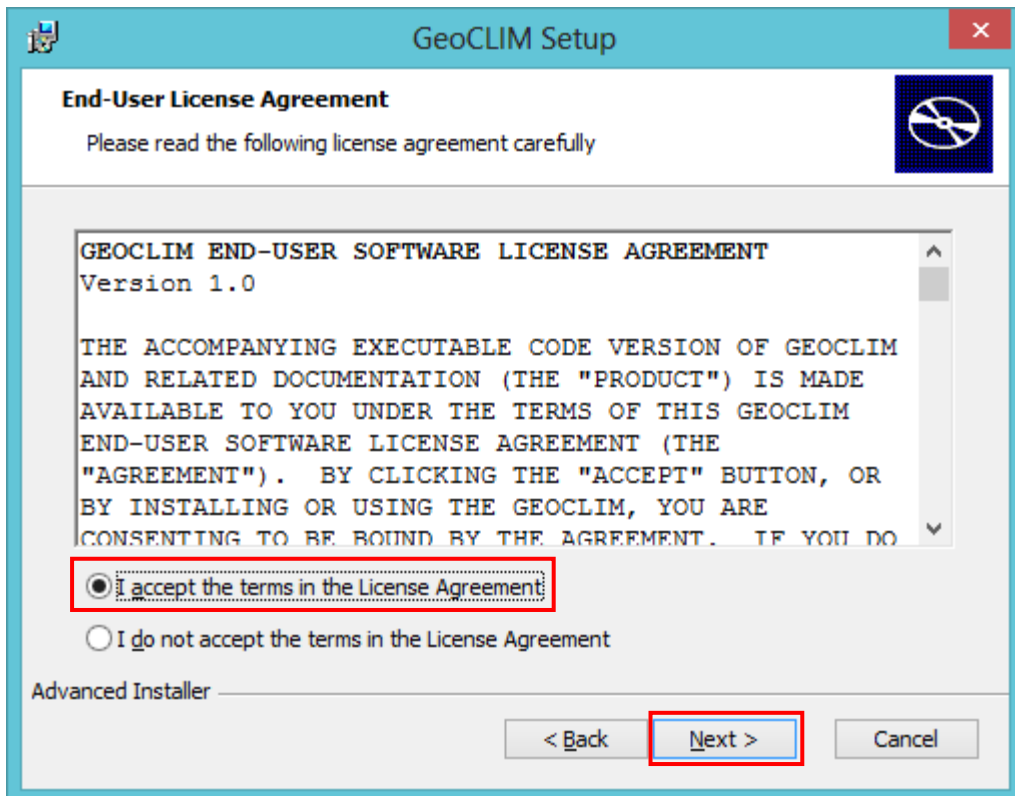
GeoCLIM Setup

End-User License Agreement

Please read the following license agreement carefully

GEOCLIM END-USER SOFTWARE LICENSE AGREEMENT
Version 1.0

THE ACCOMPANYING EXECUTABLE CODE VERSION OF GEOCLIM AND RELATED DOCUMENTATION (THE "PRODUCT") IS MADE AVAILABLE TO YOU UNDER THE TERMS OF THIS GEOCLIM END-USER SOFTWARE LICENSE AGREEMENT (THE "AGREEMENT"). BY CLICKING THE "ACCEPT" BUTTON, OR BY INSTALLING OR USING THE GEOCLIM, YOU ARE CONSENTING TO BE BOUND BY THE AGREEMENT. IF YOU DO

I accept the terms in the License Agreement

I do not accept the terms in the License Agreement

Advanced Installer

< Back

Next >

Cancel